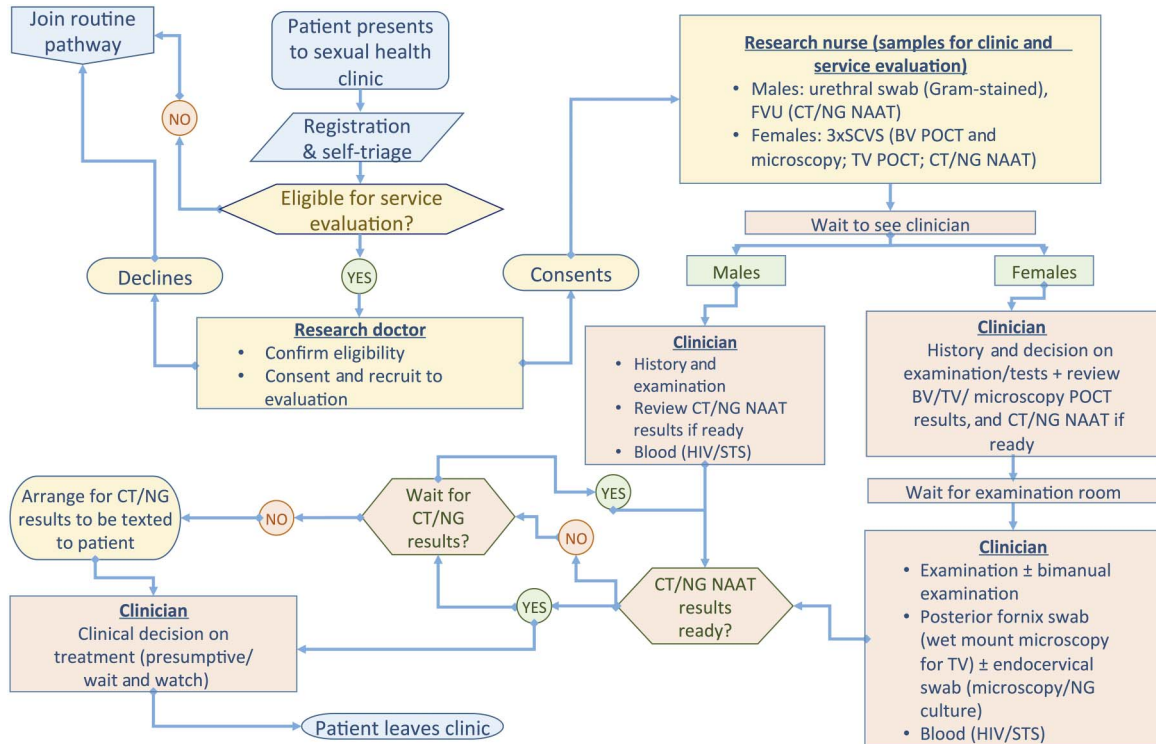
Join routine pathway

Patient presents to sexual health clinic

Registration & self-triage

NO

Eligible for service evaluation?

YES

Declines

Consents

Research doctor
• Confirm eligibility
• Consent and recruit to evaluation

Research nurse (samples for clinic and service evaluation)
• Males: urethral swab (Gram-stained), FVU (CT/NG NAAT)
• Females: 3xSCVS (BV POCT and microscopy; TV POCT; CT/NG NAAT)

Wait to see clinician

Males

Females

Clinician
• History and examination
• Review CT/NG NAAT results if ready
• Blood (HIV/STS)

Clinician
History and decision on examination/tests + review BV/TV/ microscopy POCT results, and CT/NG NAAT if ready

Wait for examination room

Clinician
• Examination ± bimanual examination
• Posterior fornix swab (wet mount microscopy for TV) ± endocervical swab (microscopy/NG culture)
• Blood (HIV/STS)

YES

Wait for CT/NG results?

NO

NO

Arrange for CT/NG results to be texted to patient

CT/NG NAAT results ready?

YES

Clinician
Clinical decision on treatment (presumptive/ wait and watch)

Patient leaves clinic